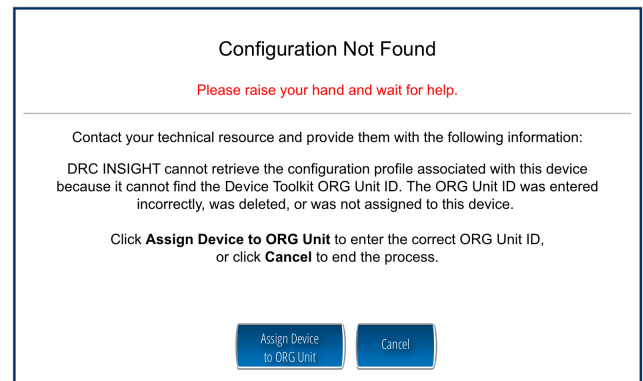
Configuration Not Found

Please raise your hand and wait for help.

Contact your technical resource and provide them with the following information:

DRC INSIGHT cannot retrieve the configuration profile associated with this device because it cannot find the Device Toolkit ORG Unit ID. The ORG Unit ID was entered incorrectly, was deleted, or was not assigned to this device.

Click **Assign Device to ORG Unit** to enter the correct ORG Unit ID, or click **Cancel** to end the process.

Assign Device to ORG Unit

Cancel